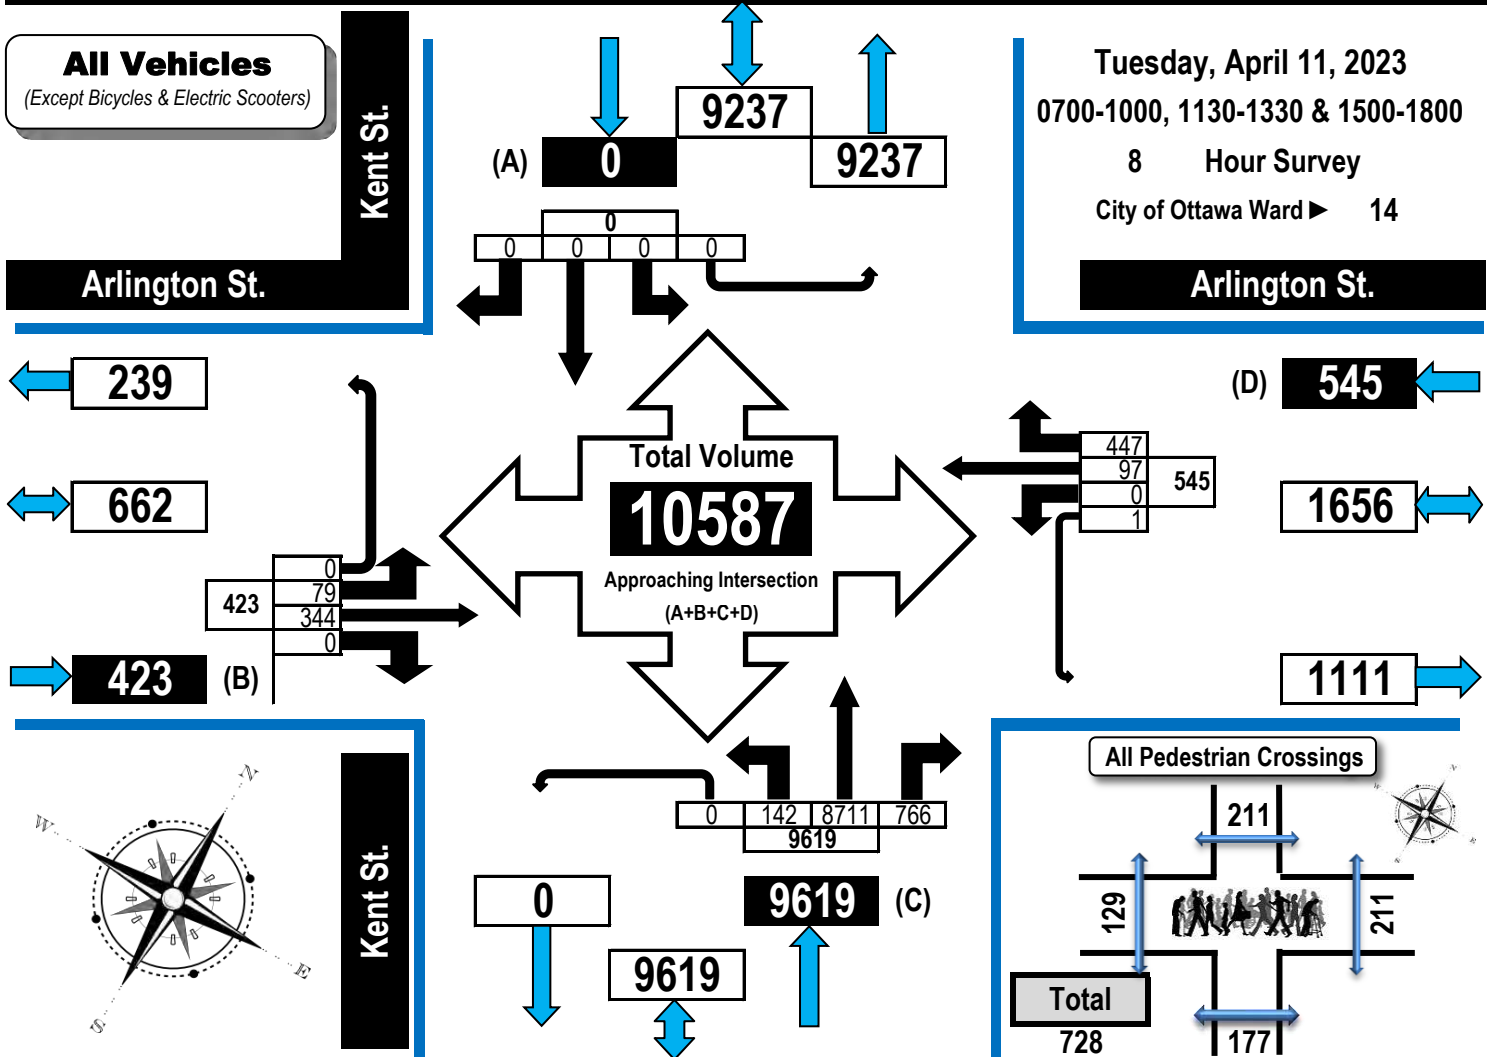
All Vehicles
(Except Bicycles & Electric Scooters)

Kent St.

Arlington St.

9237

(A) 0

9237

Tuesday, April 11, 2023
0700-1000, 1130-1330 & 1500-1800
8 Hour Survey
City of Ottawa Ward ▶ 14

Arlington St.

0
0 0 0 0

239

662

423 (B)

0
423 79
344
0

Total Volume
10587
Approaching Intersection
(A+B+C+D)

(D) 545

447
97 545
0
1

1656

1111

0 142 8711 766
9619

0

9619 (C)

9619

Kent St.

N
W
E
S

All Pedestrian Crossings
211
129
211
177
Total
728